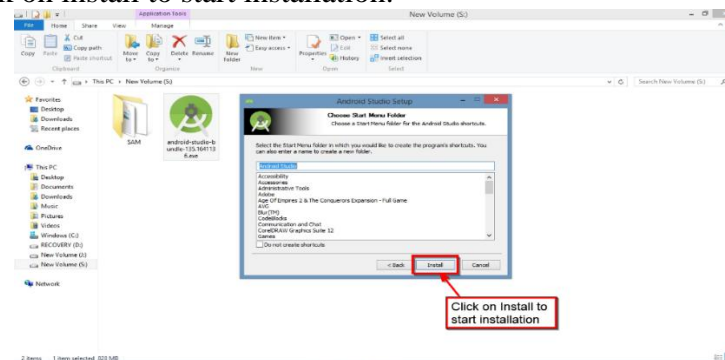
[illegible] on install to start installation.

Application Tools New Volume (S:)

File Home Share View Manage

Cut Copy path Paste shortcut Copy Paste Move to Copy to Delete Rename New folder New item Easy access Properties Open Edit History Select all Select none Invert selection

Clipboard Organize New Open Select

This PC › New Volume (S:) Search New Volume (S:)

Favorites Desktop Downloads Recent places

OneDrive

This PC Desktop Documents Downloads Music Pictures Videos Windows (C:) RECOVERY (D:) New Volume (I:) New Volume (S:)

Network

SAM

android-studio-bundle-135.164113 6.exe

Android Studio Setup

Choose Start Menu Folder
Choose a Start Menu folder for the Android Studio shortcuts.

Select the Start Menu folder in which you would like to create the program's shortcuts. You can also enter a name to create a new folder.

Android Studio

Accessibility
Accessories
Administrative Tools
Adobe
Age Of Empires 2 & The Conquerors Expansion - Full Game
AVG
Blu(TM)
CodeBlocks
Communication and Chat
CorelDRAW Graphics Suite 12
Games

Do not create shortcuts

< Back Install Cancel

Click on Install to start installation

2 items 1 item selected 823 MB